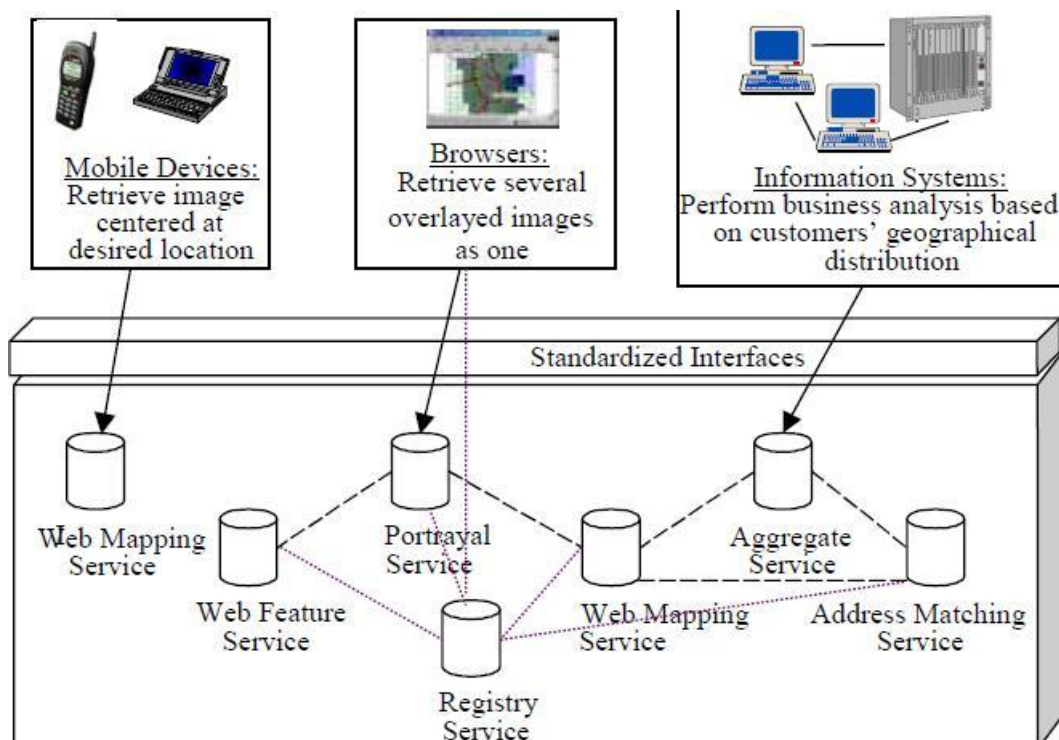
Mobile Devices:
Retrieve image centered at desired location

Browsers:
Retrieve several overlayed images as one

Information Systems:
Perform business analysis based on customers' geographical distribution

Standardized Interfaces

Web Mapping Service

Portrayal Service

Aggregate Service

Web Feature Service

Web Mapping Service

Address Matching Service

Registry Service